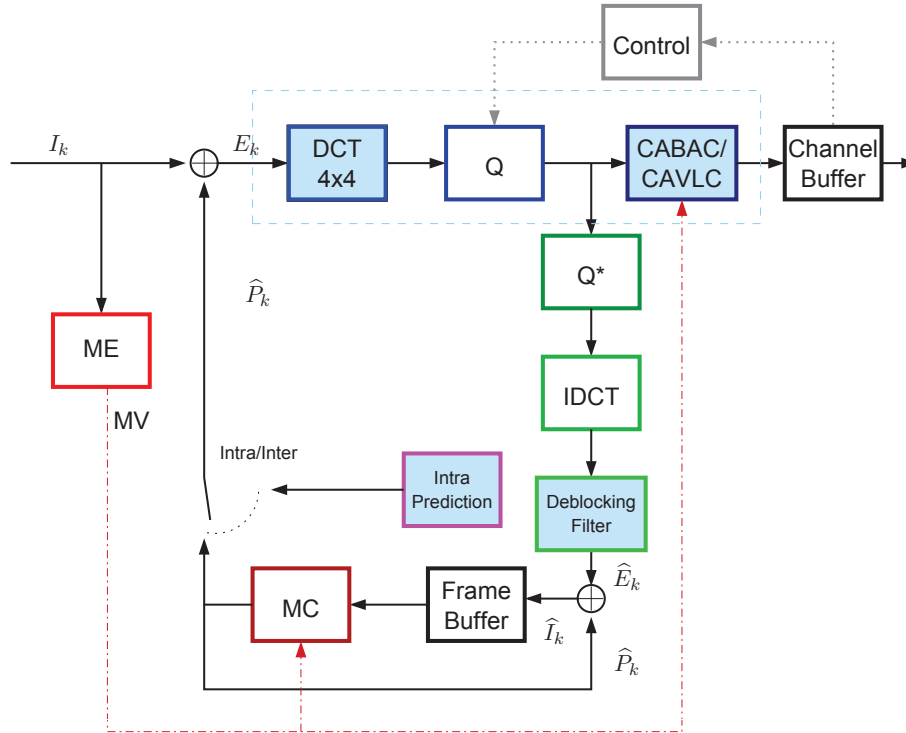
Control

$I_k$

$E_k$

DCT 4x4

Q

CABAC/ CAVLC

Channel Buffer

Q*

$\widehat{P}_k$

ME

IDCT

MV

Intra/Inter

Intra Prediction

Deblocking Filter

$\widehat{E}_k$

MC

Frame Buffer

$\widehat{I}_k$

$\widehat{P}_k$